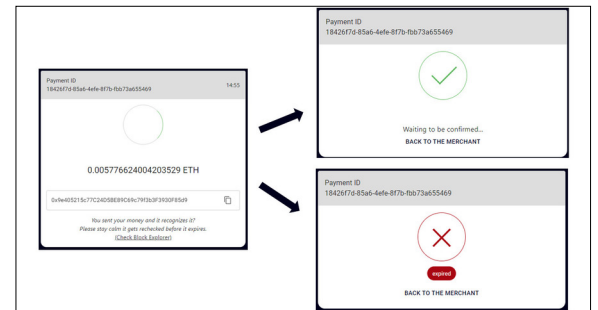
Payment ID
18426f7d-85a6-4efe-8f7b-fbb73a655469

14:55

0.005776624004203529 ETH

0x9e405215c77C240588E89C69c79f3b3F3F930F85d9

You sent your money and it recognizes it?
Please stay calm it gets rechecked before it expires.
(Check Block Explorer)

Payment ID
18426f7d-85a6-4efe-8f7b-fbb73a655469

Waiting to be confirmed...
BACK TO THE MERCHANT

Payment ID
18426f7d-85a6-4efe-8f7b-fbb73a655469

expired

BACK TO THE MERCHANT